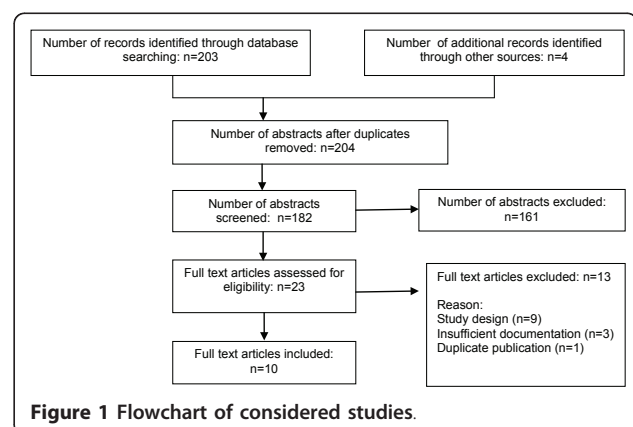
Number of records identified through database searching: n=203

Number  of additional records identified through other sources: n=4

Number of abstracts after duplicates removed: n=204

Number of abstracts screened:  n=182

Number of abstracts excluded: n=161

Full text articles assessed for eligibility: n=23

Full text articles excluded: n=13

Reason:
Study design (n=9)
Insufficient documentation (n=3)
Duplicate publication (n=1)

Full text articles included: n=10

**Figure 1 Flowchart of considered studies.**